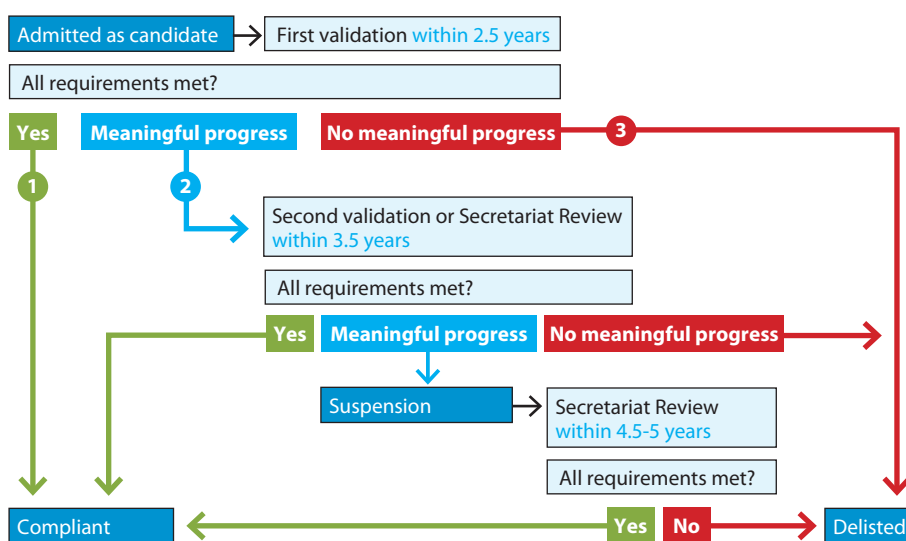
Admitted as candidate

First validation within 2.5 years

All requirements met?

Yes

Meaningful progress

No meaningful progress

3

1

2

Second validation or Secretariat Review within 3.5 years

All requirements met?

Yes

Meaningful progress

No meaningful progress

Suspension

Secretariat Review within 4.5-5 years

All requirements met?

Compliant

Yes

No

Delisted